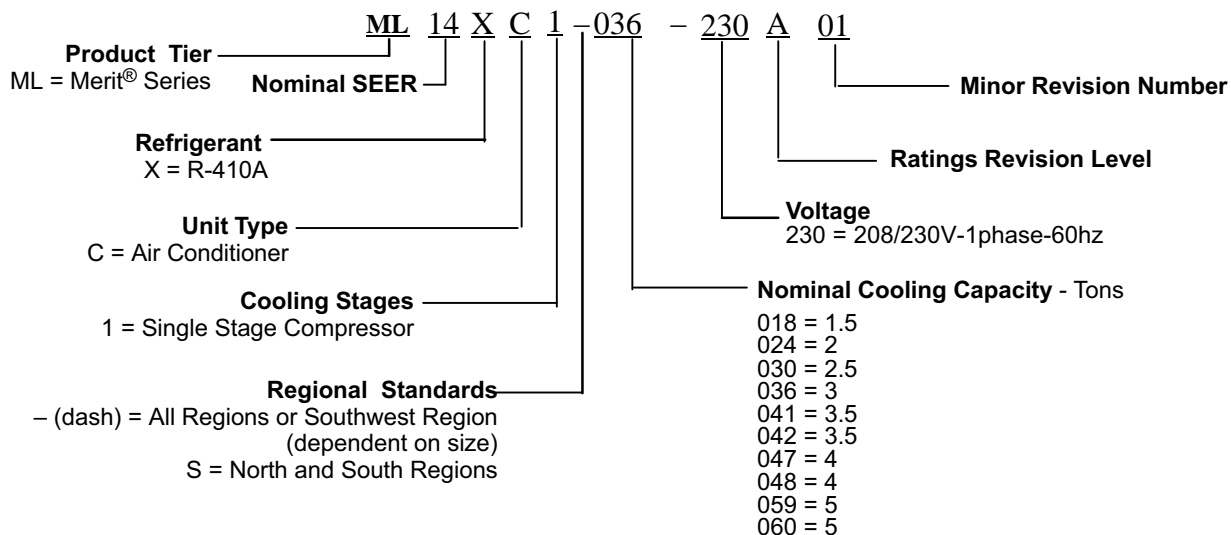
ML 14 X C 1 – 036 – 230 A 01

Product Tier
ML = Merit® Series

Nominal SEER

Minor Revision Number

Refrigerant
X = R-410A

Ratings Revision Level

Unit Type
C = Air Conditioner

Voltage
230 = 208/230V-1phase-60hz

Cooling Stages
1 = Single Stage Compressor

Nominal Cooling Capacity - Tons
018 = 1.5
024 = 2
030 = 2.5
036 = 3
041 = 3.5
042 = 3.5
047 = 4
048 = 4
059 = 5
060 = 5

Regional Standards
– (dash) = All Regions or Southwest Region (dependent on size)
S = North and South Regions